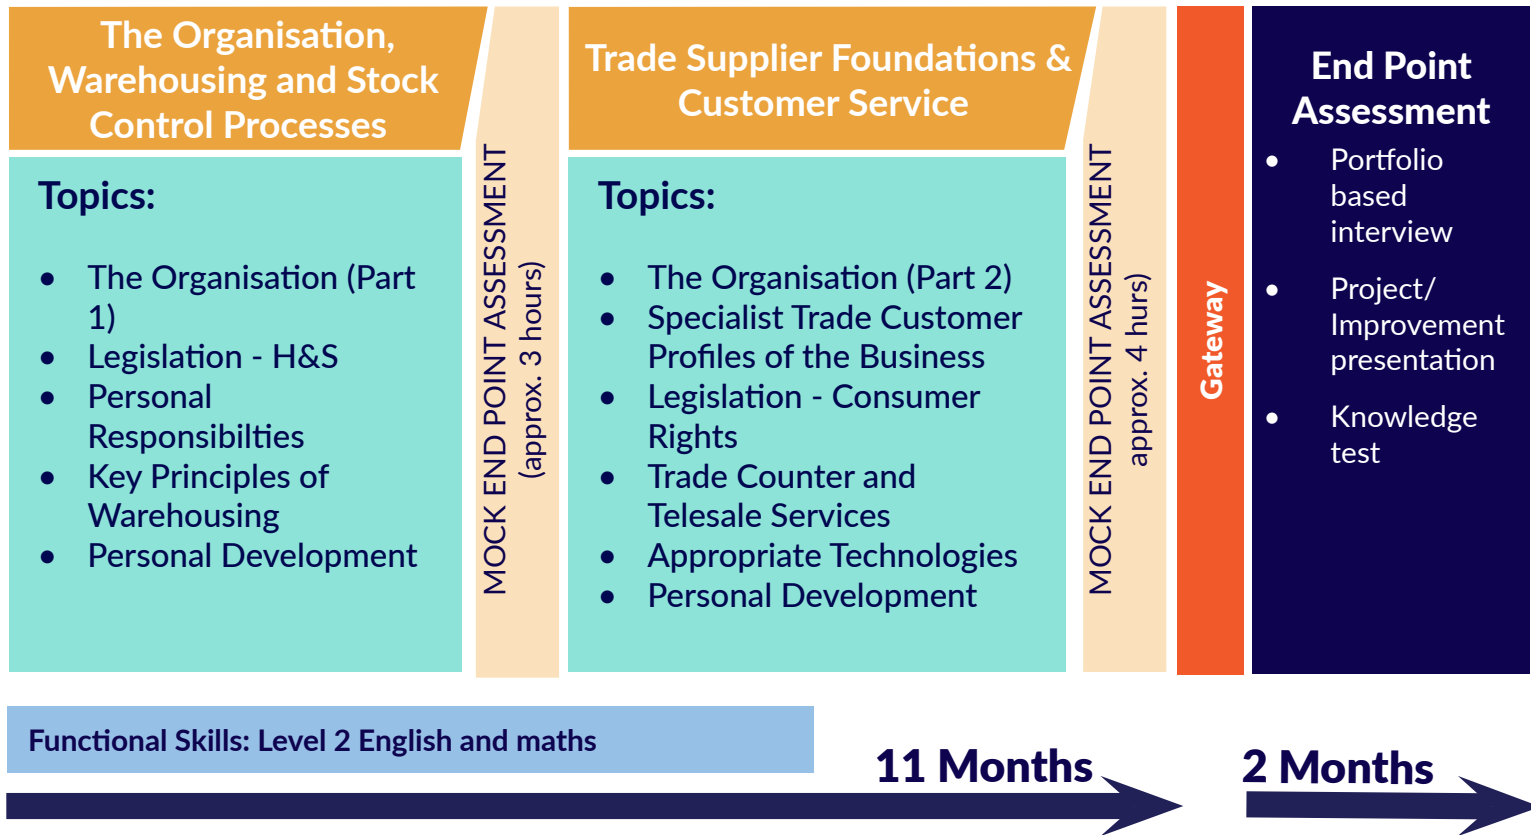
The Organisation, Warehousing and Stock Control Processes

Topics:

- The Organisation (Part 1)
- Legislation - H&S
- Personal Responsibilties
- Key Principles of Warehousing
- Personal Development

MOCK END POINT ASSESSMENT (approx. 3 hours)

Trade Supplier Foundations & Customer Service

Topics:

- The Organisation (Part 2)
- Specialist Trade Customer Profiles of the Business
- Legislation - Consumer Rights
- Trade Counter and Telesale Services
- Appropriate Technologies
- Personal Development

MOCK END POINT ASSESSMENT approx. 4 hurs)

Gateway

End Point Assessment

- Portfolio based interview
- Project/ Improvement presentation
- Knowledge test

Functional Skills: Level 2 English and maths

11 Months

2 Months